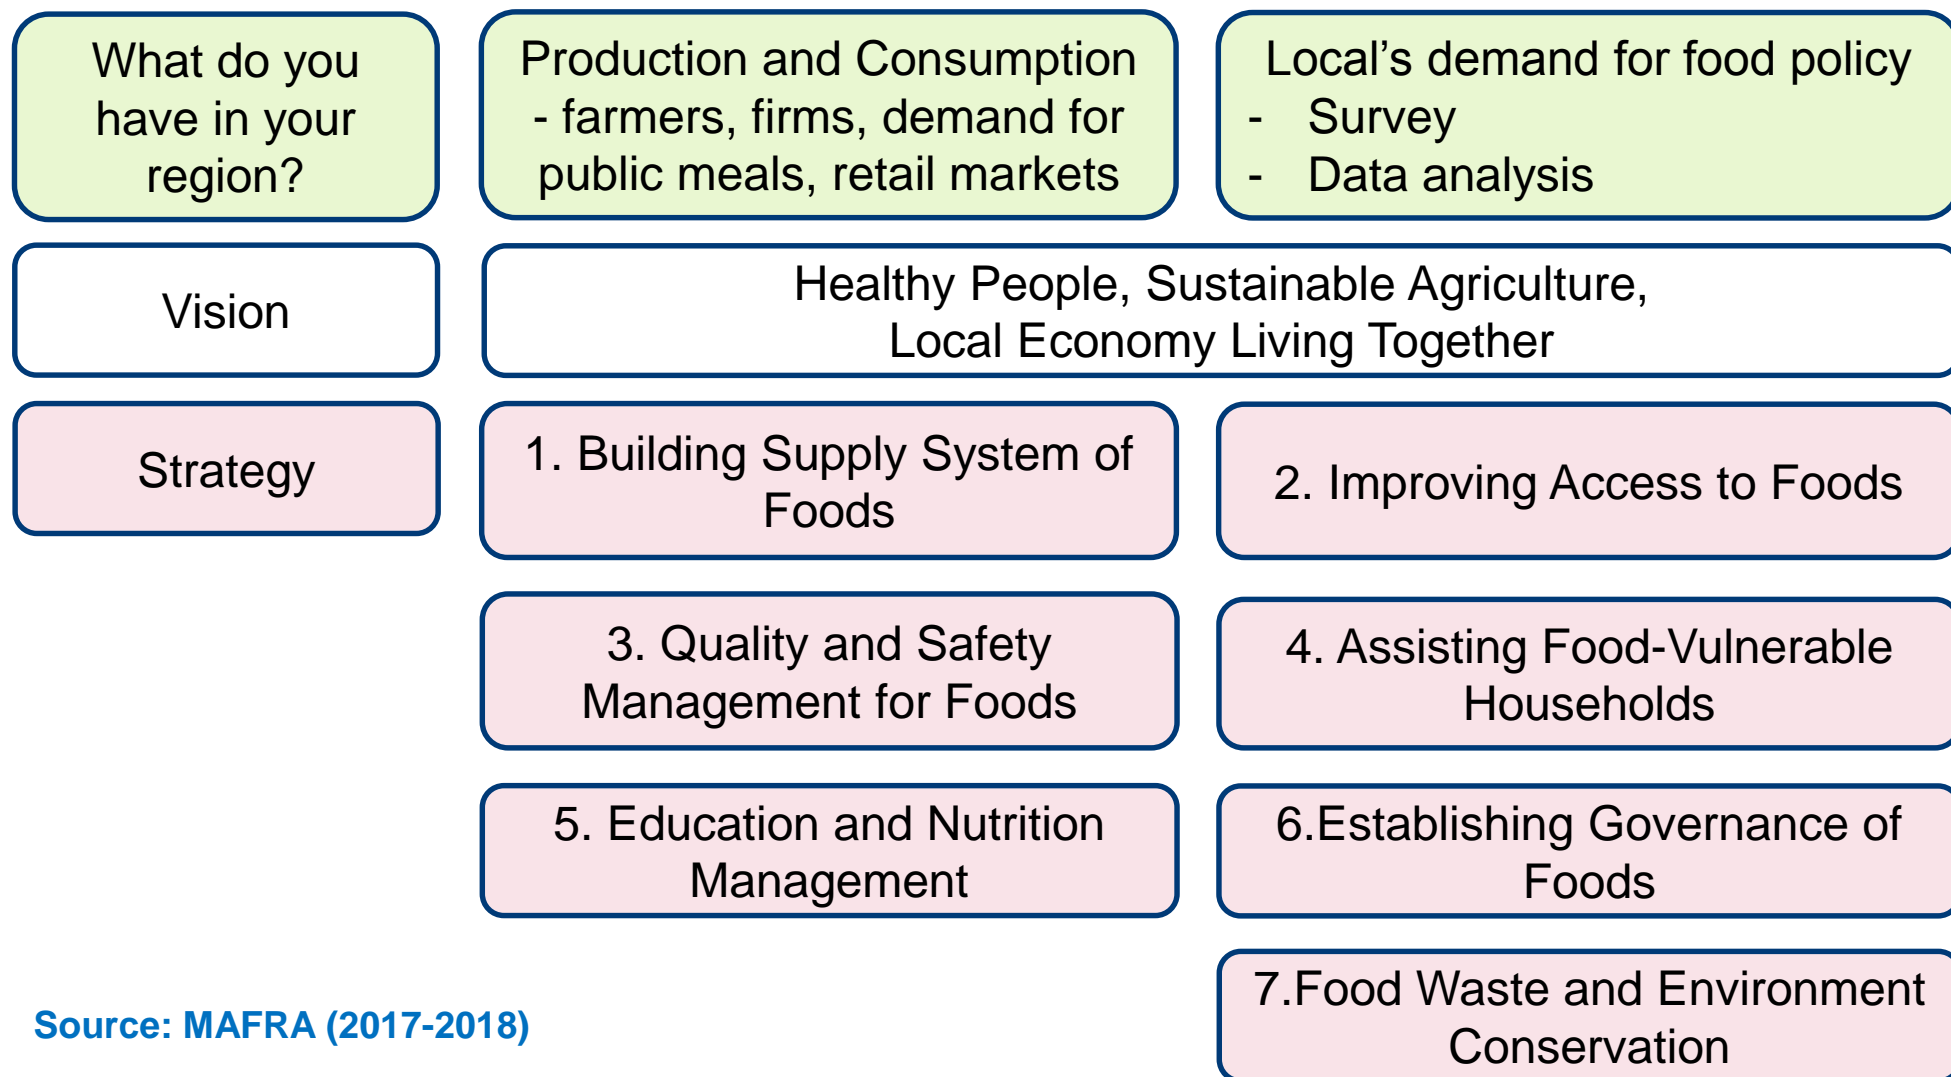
What do you have in your region?

Production and Consumption - farmers, firms, demand for public meals, retail markets

Local's demand for food policy
- Survey
- Data analysis

Vision

Healthy People, Sustainable Agriculture, Local Economy Living Together

Strategy

1. Building Supply System of Foods

2. Improving Access to Foods

3. Quality and Safety Management for Foods

4. Assisting Food-Vulnerable Households

5. Education and Nutrition Management

6.Establishing Governance of Foods

7.Food Waste and Environment Conservation

Source: MAFRA (2017-2018)